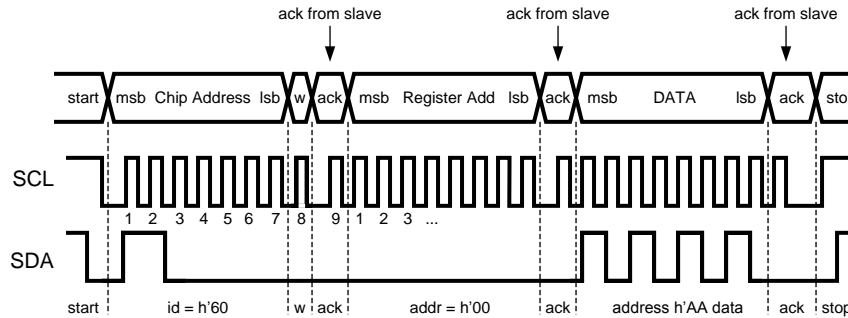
ack from slave
ack from slave
ack from slave

start
msb Chip Address lsb
w
ack
msb Register Add lsb
ack
msb DATA lsb
ack
sto

SCL
1 2 3 4 5 6 7 8 9 1 2 3 ...

SDA

start
id = h'60
w
ack
addr = h'00
ack
address h'AA data
ack
stop